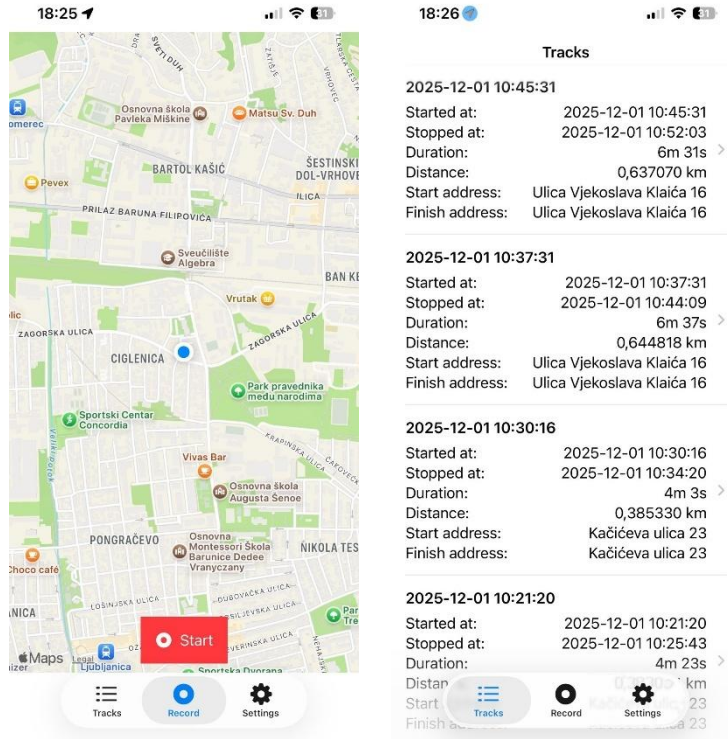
18:25

SVETI DUH
Osnovna škola Pavleka Miškine
Matsu Sv. Duh
omerec
BARTOL KAŠIĆ
ŠESTINSKI DOL-VRHOVE
Pevex
PRILAZ BARUNA FILIPOVIĆA
ILICA
Sveučilište Algebra
BAN KE
Vrutak
lic
ZAGORSKA ULICA
ZAGORSKA ULICA
CIGLENICA
Park pravednika među narodima
Sportski Centar Concordia
Vivas Bar
Osnovna škola Augusta Šenoe
Osnovna Montessori Škola Barunica Dedee Vranyczany
PONGRAČEVO
NIKOLA TES
Choco café
NICA
Start
Maps
Legal
Ljubljanica
Sportska Dvorana

Tracks
Record
Settings

18:26

Tracks

2025-12-01 10:45:31
Started at: 2025-12-01 10:45:31
Stopped at: 2025-12-01 10:52:03
Duration: 6m 31s
Distance: 0,637070 km
Start address: Ulica Vjekoslava Klaića 16
Finish address: Ulica Vjekoslava Klaića 16

2025-12-01 10:37:31
Started at: 2025-12-01 10:37:31
Stopped at: 2025-12-01 10:44:09
Duration: 6m 37s
Distance: 0,644818 km
Start address: Ulica Vjekoslava Klaića 16
Finish address: Ulica Vjekoslava Klaića 16

2025-12-01 10:30:16
Started at: 2025-12-01 10:30:16
Stopped at: 2025-12-01 10:34:20
Duration: 4m 3s
Distance: 0,385330 km
Start address: Kačićeva ulica 23
Finish address: Kačićeva ulica 23

2025-12-01 10:21:20
Started at: 2025-12-01 10:21:20
Stopped at: 2025-12-01 10:25:43
Duration: 4m 23s
Distan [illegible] km
Start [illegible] 23
Finish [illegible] 23

Tracks
Record
Settings